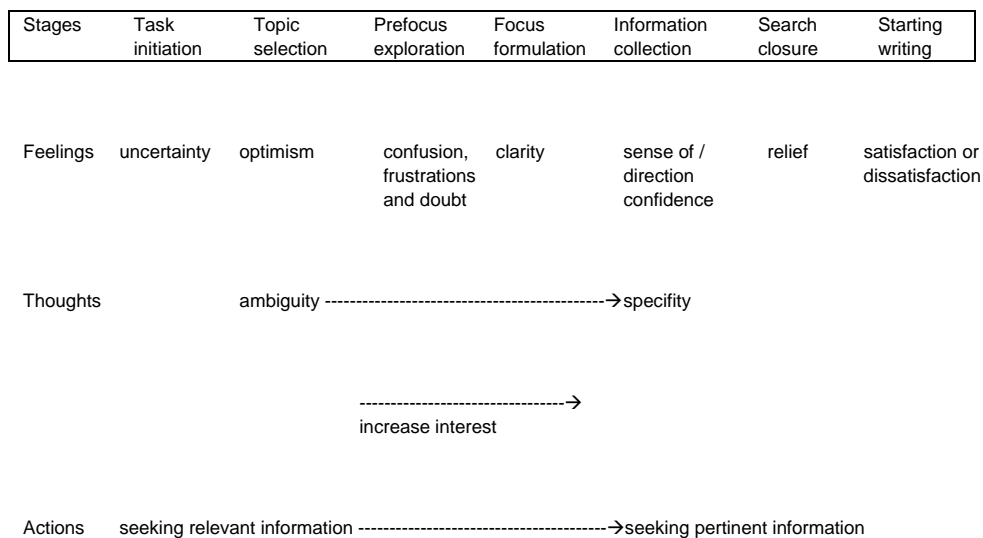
| Stages | Task initiation | Topic selection | Prefocus exploration | Focus formulation | Information collection | Search closure | Starting writing |
|---|---|---|---|---|---|---|---|

| Feelings | uncertainty | optimism | confusion, frustrations and doubt | clarity | sense of / direction confidence | relief | satisfaction or dissatisfaction |
|---|---|---|---|---|---|---|---|

Thoughts ambiguity ---------------------------------------------→specifity

---------------------------------→
increase interest

Actions seeking relevant information ----------------------------------------→seeking pertinent information